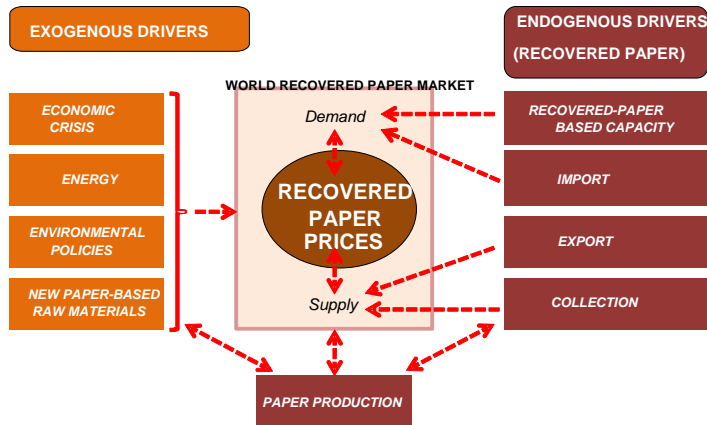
EXOGENOUS DRIVERS

ENDOGENOUS DRIVERS (RECOVERED PAPER)

WORLD RECOVERED PAPER MARKET

ECONOMIC CRISIS

ENERGY

ENVIRONMENTAL POLICIES

NEW PAPER-BASED RAW MATERIALS

Demand

RECOVERED PAPER PRICES

Supply

RECOVERED-PAPER BASED CAPACITY

IMPORT

EXPORT

COLLECTION

PAPER PRODUCTION